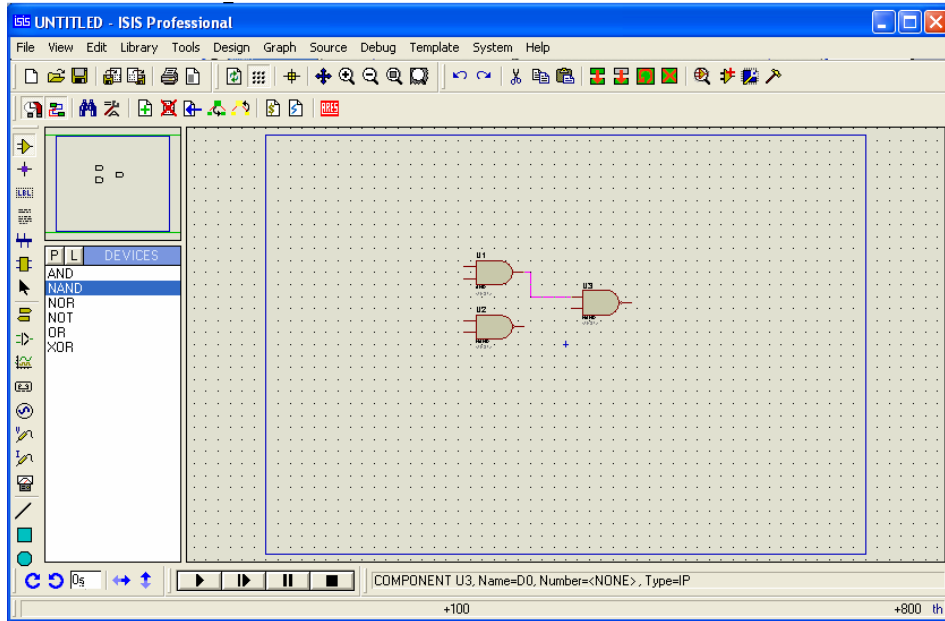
ISIS UNTITLED - ISIS Professional

File View Edit Library Tools Design Graph Source Debug Template System Help

P L DEVICES
AND
NAND
NOR
NOT
OR
XOR

U1
U2
U3

0s

COMPONENT U3, Name=D0, Number=<NONE>, Type=IP

+100

+800 th